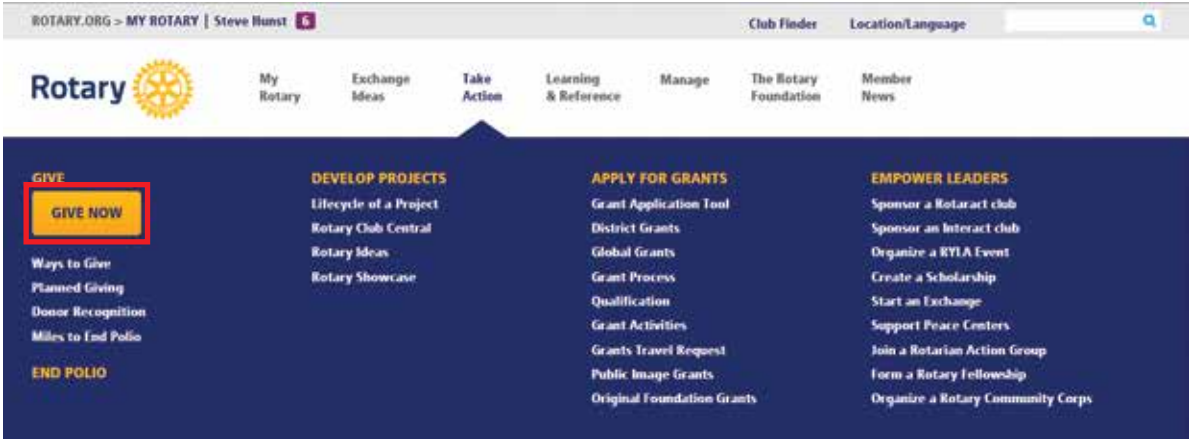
ROTARY.ORG > MY ROTARY | Steve Hunst 6

Club Finder Location/Language

Rotary

My Rotary
Exchange Ideas
Take Action
Learning & Reference
Manage
The Rotary Foundation
Member News

GIVE
GIVE NOW
Ways to Give
Planned Giving
Donor Recognition
Miles to End Polio

END POLIO

DEVELOP PROJECTS
Lifecycle of a Project
Rotary Club Central
Rotary Ideas
Rotary Showcase

APPLY FOR GRANTS
Grant Application Tool
District Grants
Global Grants
Grant Process
Qualification
Grant Activities
Grants Travel Request
Public Image Grants
Original Foundation Grants

EMPOWER LEADERS
Sponsor a Rotaract club
Sponsor an Interact club
Organize a RYLA Event
Create a Scholarship
Start an Exchange
Support Peace Centers
Join a Rotarian Action Group
Form a Rotary Fellowship
Organize a Rotary Community Corps